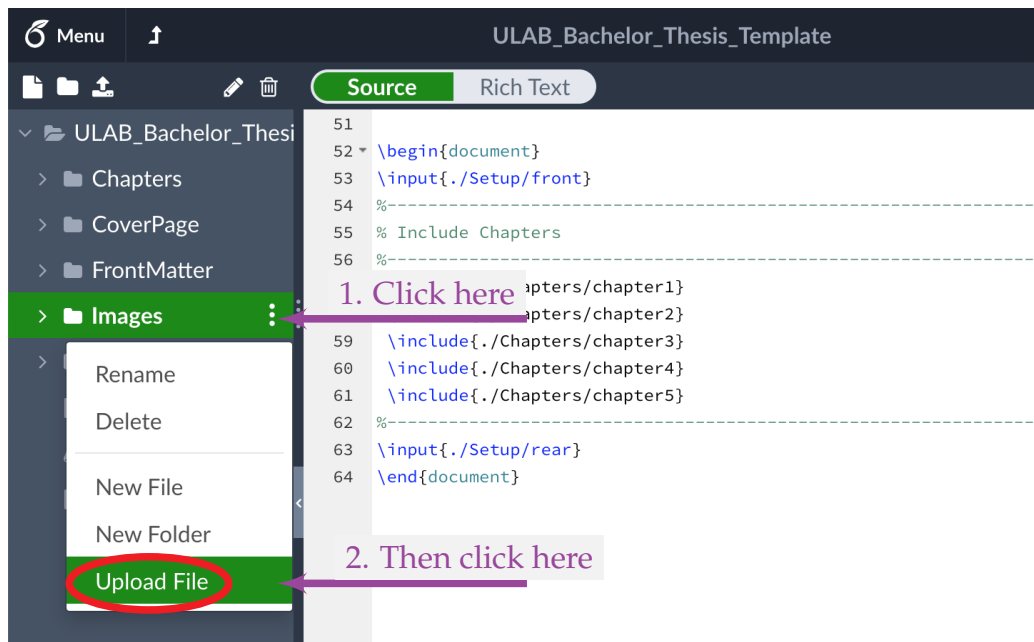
Menu

ULAB_Bachelor_Thesis_Template

Source Rich Text

ULAB_Bachelor_Thesi
Chapters
CoverPage
FrontMatter
Images

Rename
Delete
New File
New Folder
Upload File

51
52 \begin{document}
53 \input{./Setup/front}
54 %------------------------------------------------------------------
55 % Include Chapters
56 %------------------------------------------------------------------
apters/chapter1}
apters/chapter2}
59 \include{./Chapters/chapter3}
60 \include{./Chapters/chapter4}
61 \include{./Chapters/chapter5}
62 %------------------------------------------------------------------
63 \input{./Setup/rear}
64 \end{document}

1. Click here

2. Then click here